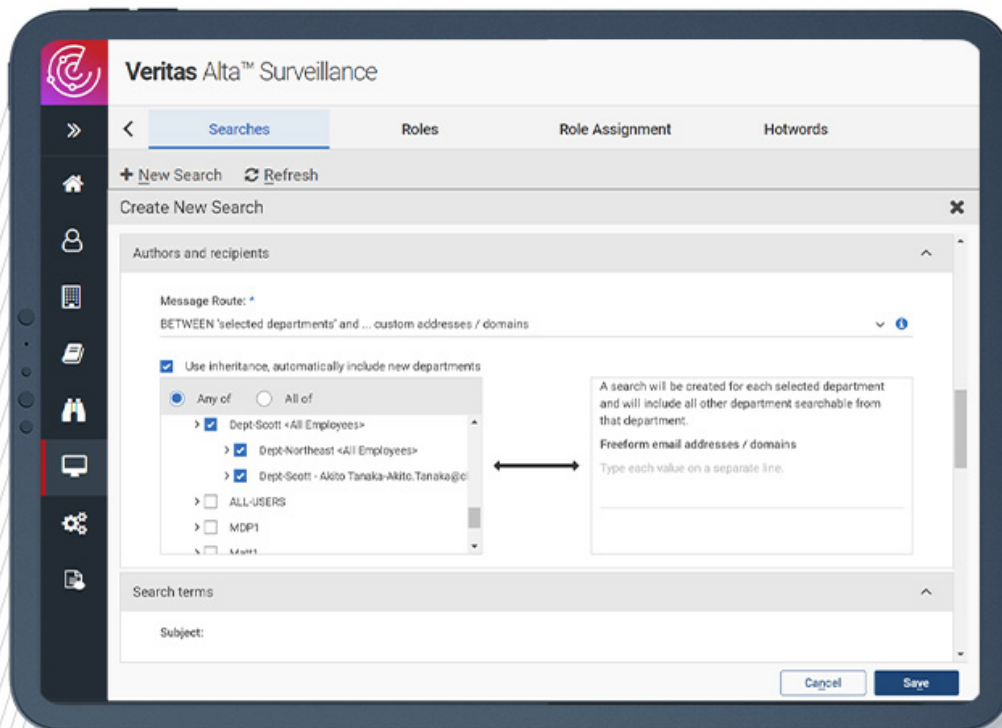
Veritas Alta™ Surveillance

Searches | Roles | Role Assignment | Hotwords

+ New Search  Refresh

Create New Search

Authors and recipients

Message Route: *

BETWEEN 'selected departments' and ... custom addresses / domains

Use inheritance, automatically include new departments

Any of   All of

Dept-Scott <All Employees>

Dept-Northeast <All Employees>

Dept-Scott - Akito Tanaka-Akito.Tanaka@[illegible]

ALL-USERS

MDP1

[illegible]

A search will be created for each selected department and will include all other department searchable from that department.

Freeform email addresses / domains

Type each value on a separate line.

Search terms

Subject:

Cancel   Save